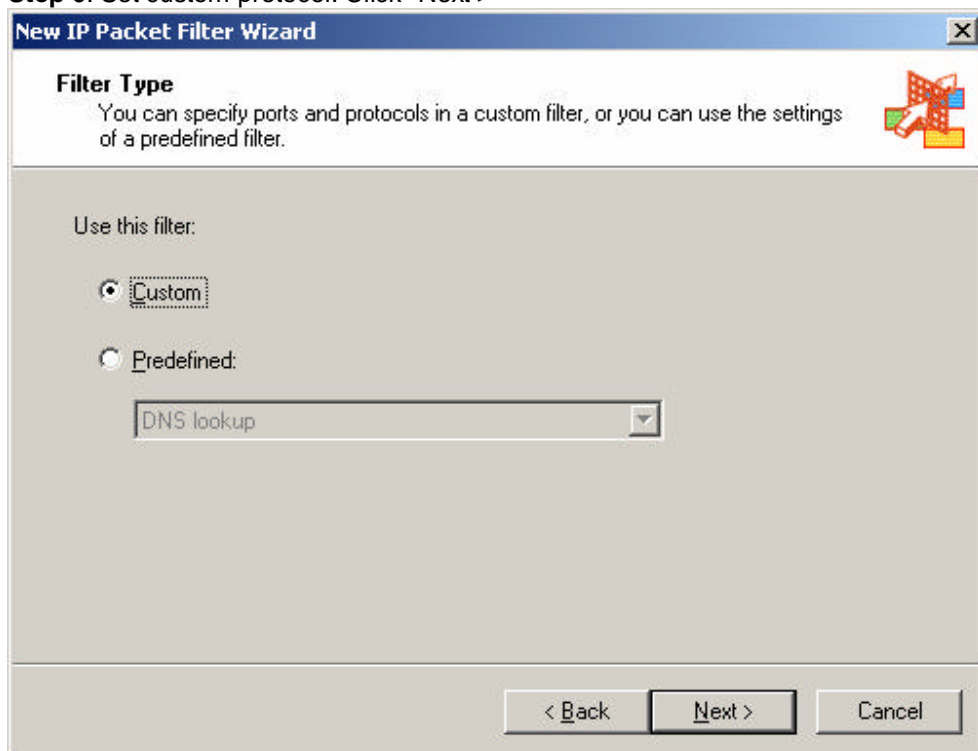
Step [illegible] custom protocol. Click "Next >"

New IP Packet Filter Wizard

Filter Type
You can specify ports and protocols in a custom filter, or you can use the settings of a predefined filter.

Use this filter:

Custom

Predefined:

DNS lookup

< Back
Next >
Cancel